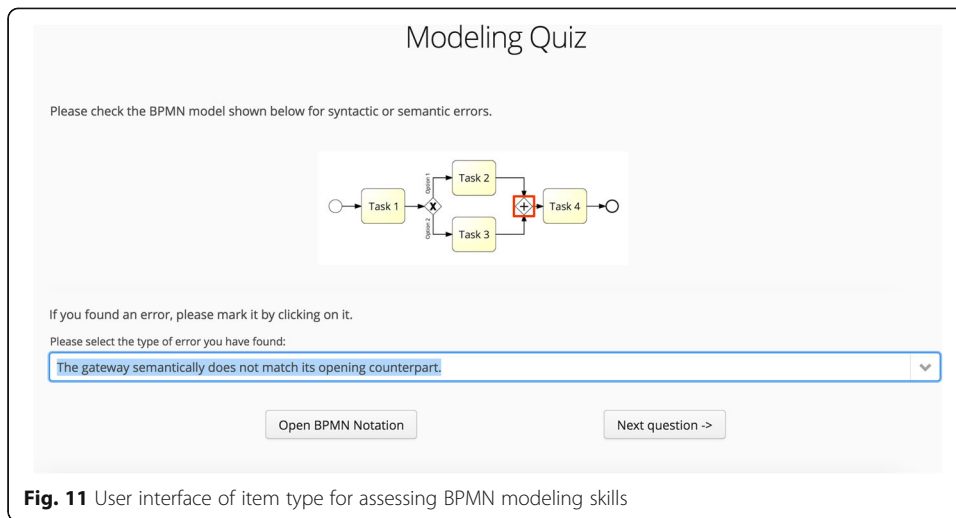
Modeling Quiz

Please check the BPMN model shown below for syntactic or semantic errors.

Task 1

Option 1

Option 2

Task 2

Task 3

Task 4

If you found an error, please mark it by clicking on it.

Please select the type of error you have found:

The gateway semantically does not match its opening counterpart.

Open BPMN Notation

Next question ->

**Fig. 11** User interface of item type for assessing BPMN modeling skills